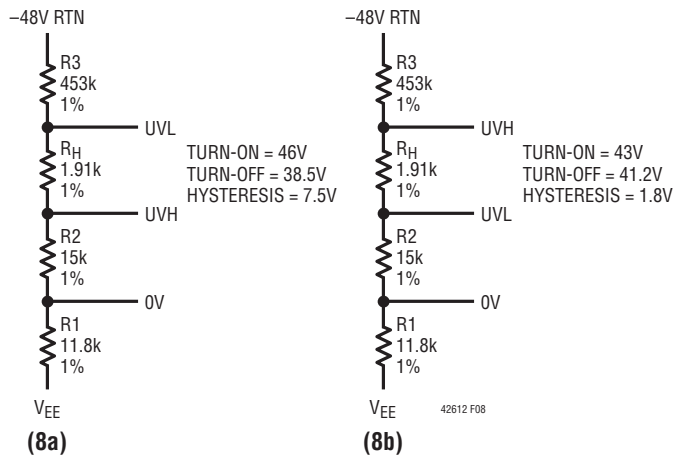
–48V RTN

R3
453k
1%

UVL

$R_H$
1.91k
1%

TURN-ON = 46V
TURN-OFF = 38.5V
HYSTERESIS = 7.5V

UVH

R2
15k
1%

0V

R1
11.8k
1%

$V_{EE}$

(8a)

–48V RTN

R3
453k
1%

UVH

$R_H$
1.91k
1%

TURN-ON = 43V
TURN-OFF = 41.2V
HYSTERESIS = 1.8V

UVL

R2
15k
1%

0V

R1
11.8k
1%

$V_{EE}$

42612 F08

(8b)